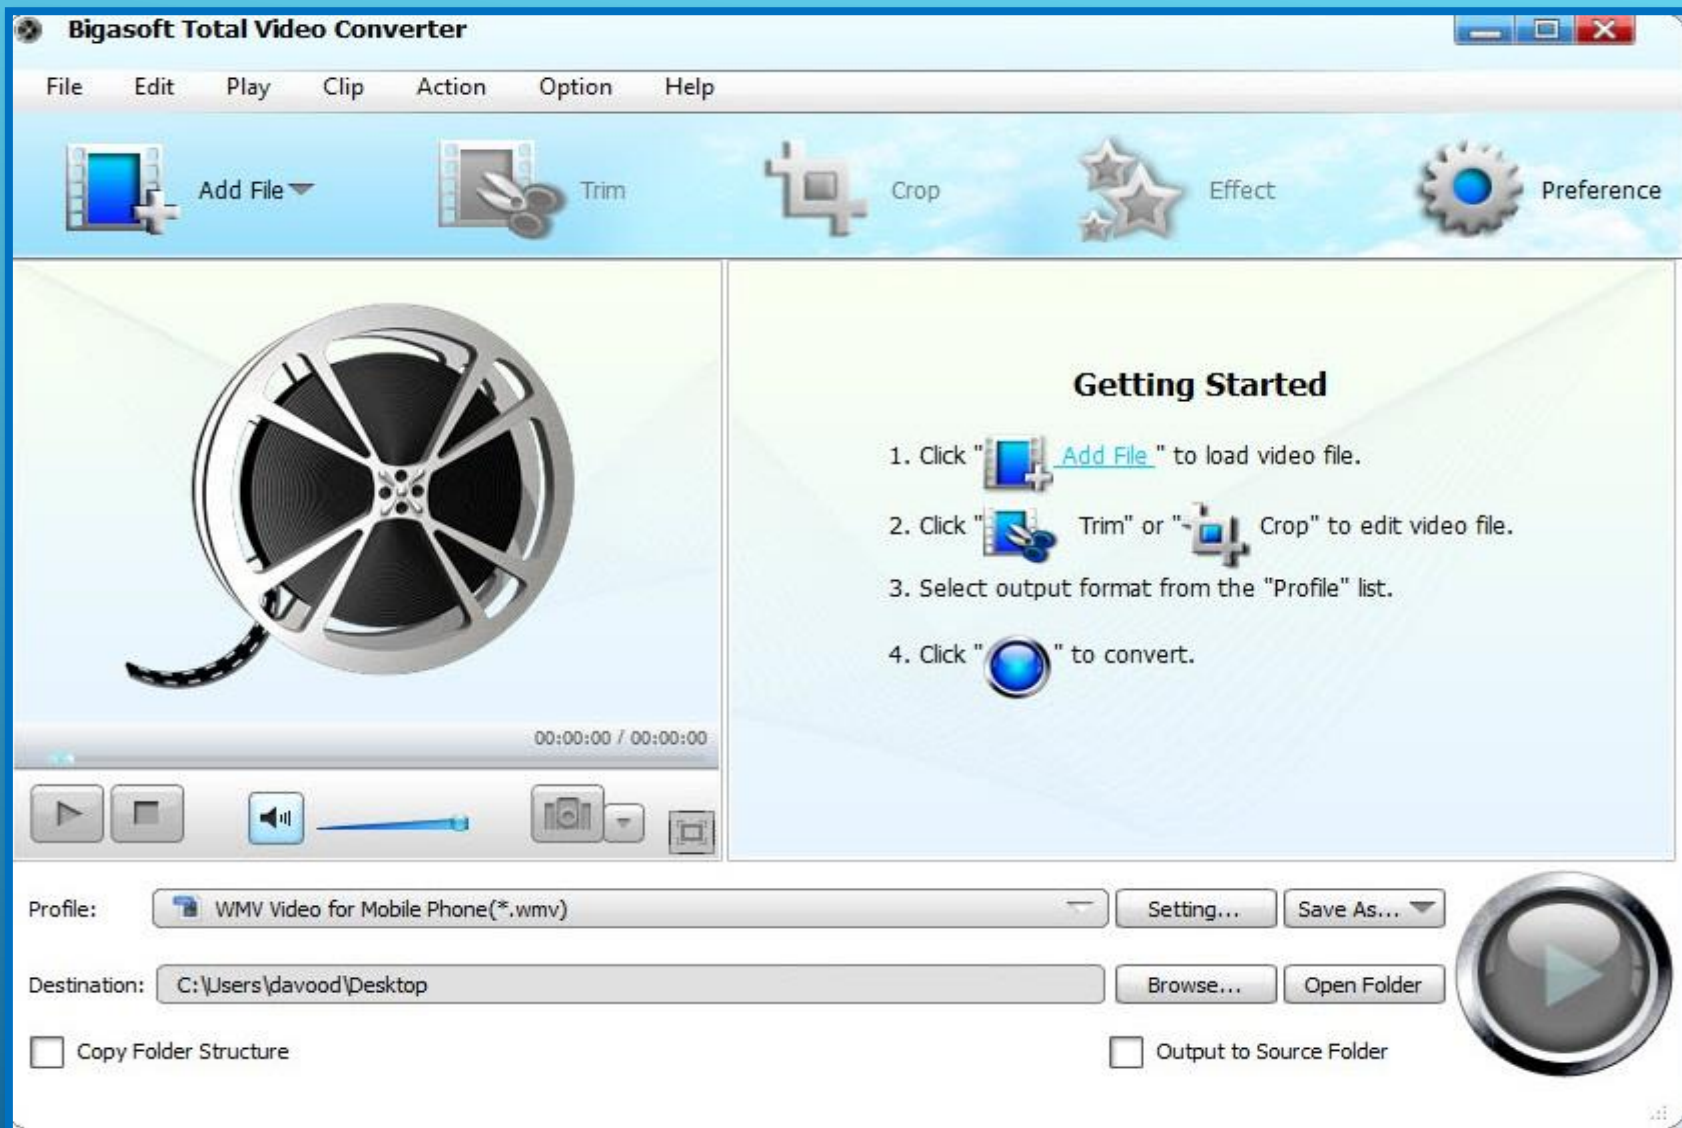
Bigasoft Total Video Converter

File Edit Play Clip Action Option Help

Add File Trim Crop Effect Preference

Getting Started

1. Click " Add File " to load video file.

2. Click " Trim" or " Crop" to edit video file.

3. Select output format from the "Profile" list.

4. Click " " to convert.

00:00:00 / 00:00:00

Profile: WMV Video for Mobile Phone(*.wmv) Setting... Save As...

Destination: C:\Users\davood\Desktop Browse... Open Folder

Copy Folder Structure

Output to Source Folder